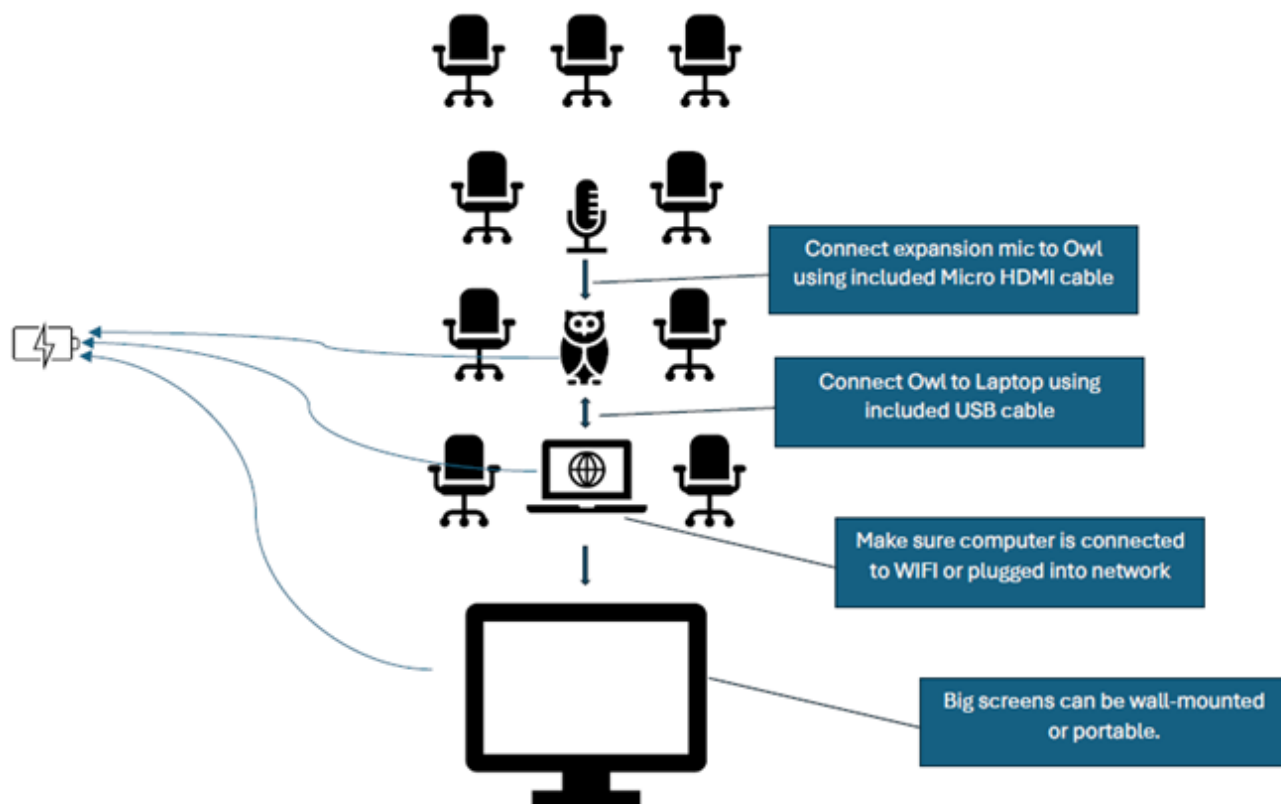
Connect expansion mic to Owl using included Micro HDMI cable

Connect Owl to Laptop using included USB cable

Make sure computer is connected to WIFI or plugged into network

Big screens can be wall-mounted or portable.